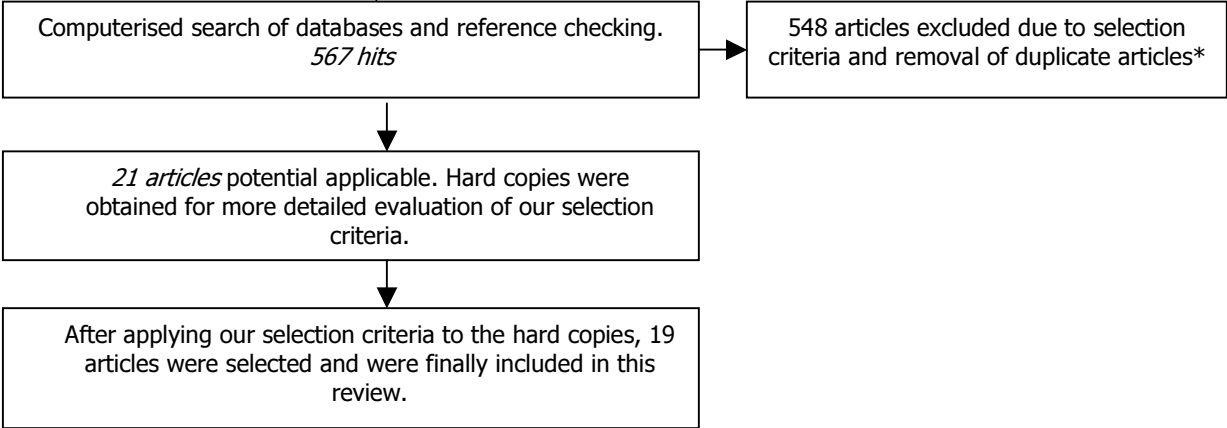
Computerised search of databases and reference checking.
*567 hits*

548 articles excluded due to selection criteria and removal of duplicate articles*

*21 articles* potential applicable. Hard copies were obtained for more detailed evaluation of our selection criteria.

After applying our selection criteria to the hard copies, 19 articles were selected and were finally included in this review.